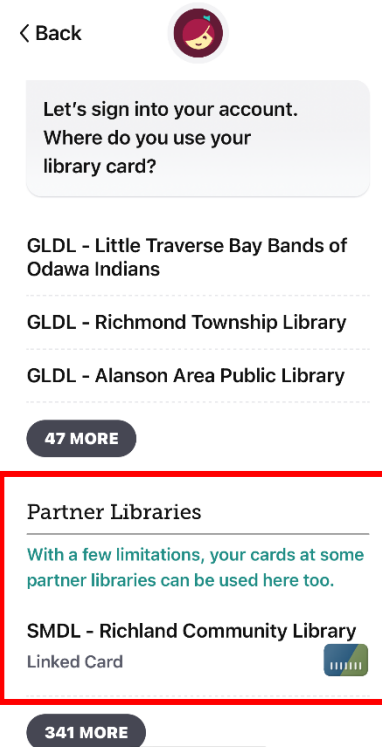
< Back

Let's sign into your account. Where do you use your library card?

GLDL - Little Traverse Bay Bands of Odawa Indians

GLDL - Richmond Township Library

GLDL - Alanson Area Public Library

47 MORE

Partner Libraries

With a few limitations, your cards at some partner libraries can be used here too.

SMDL - Richland Community Library

Linked Card

341 MORE